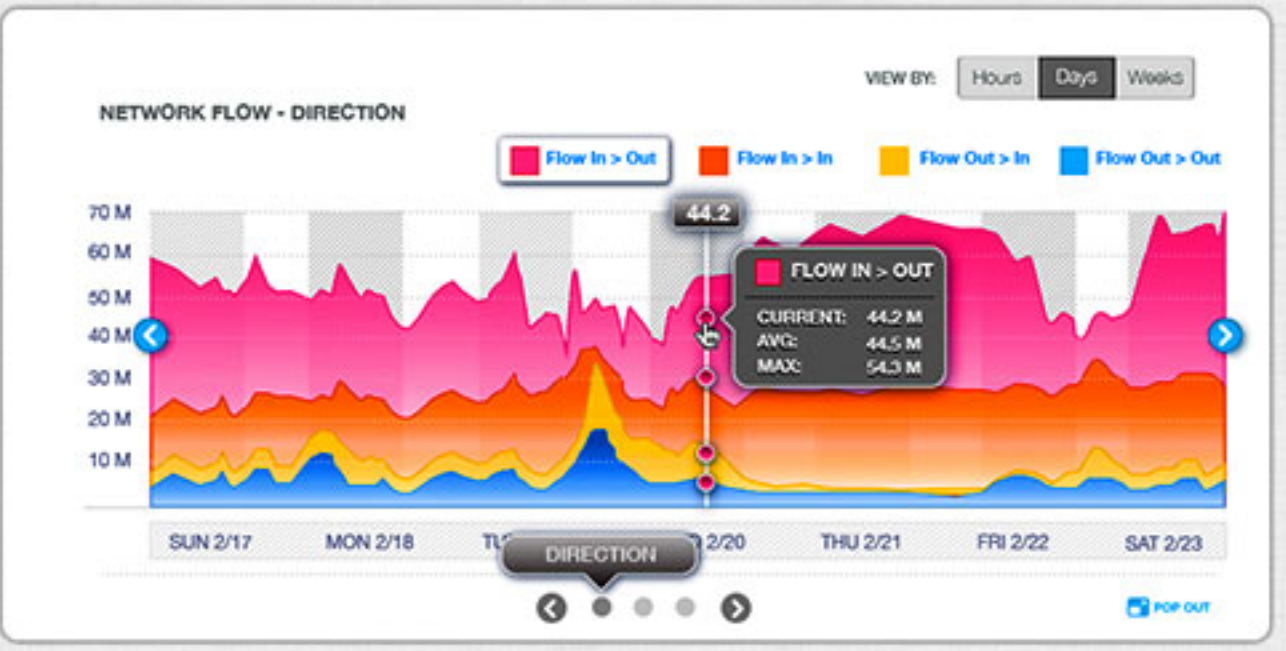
VIEW BY: Hours Days Weeks

NETWORK FLOW - DIRECTION

Flow In > Out Flow In > In Flow Out > In Flow Out > Out

70 M
60 M
50 M
40 M
30 M
20 M
10 M

44.2

FLOW IN > OUT
CURRENT: 44.2 M
AVG: 44.5 M
MAX: 54.3 M

SUN 2/17 MON 2/18 TU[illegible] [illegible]D 2/20 THU 2/21 FRI 2/22 SAT 2/23

DIRECTION

POP OUT